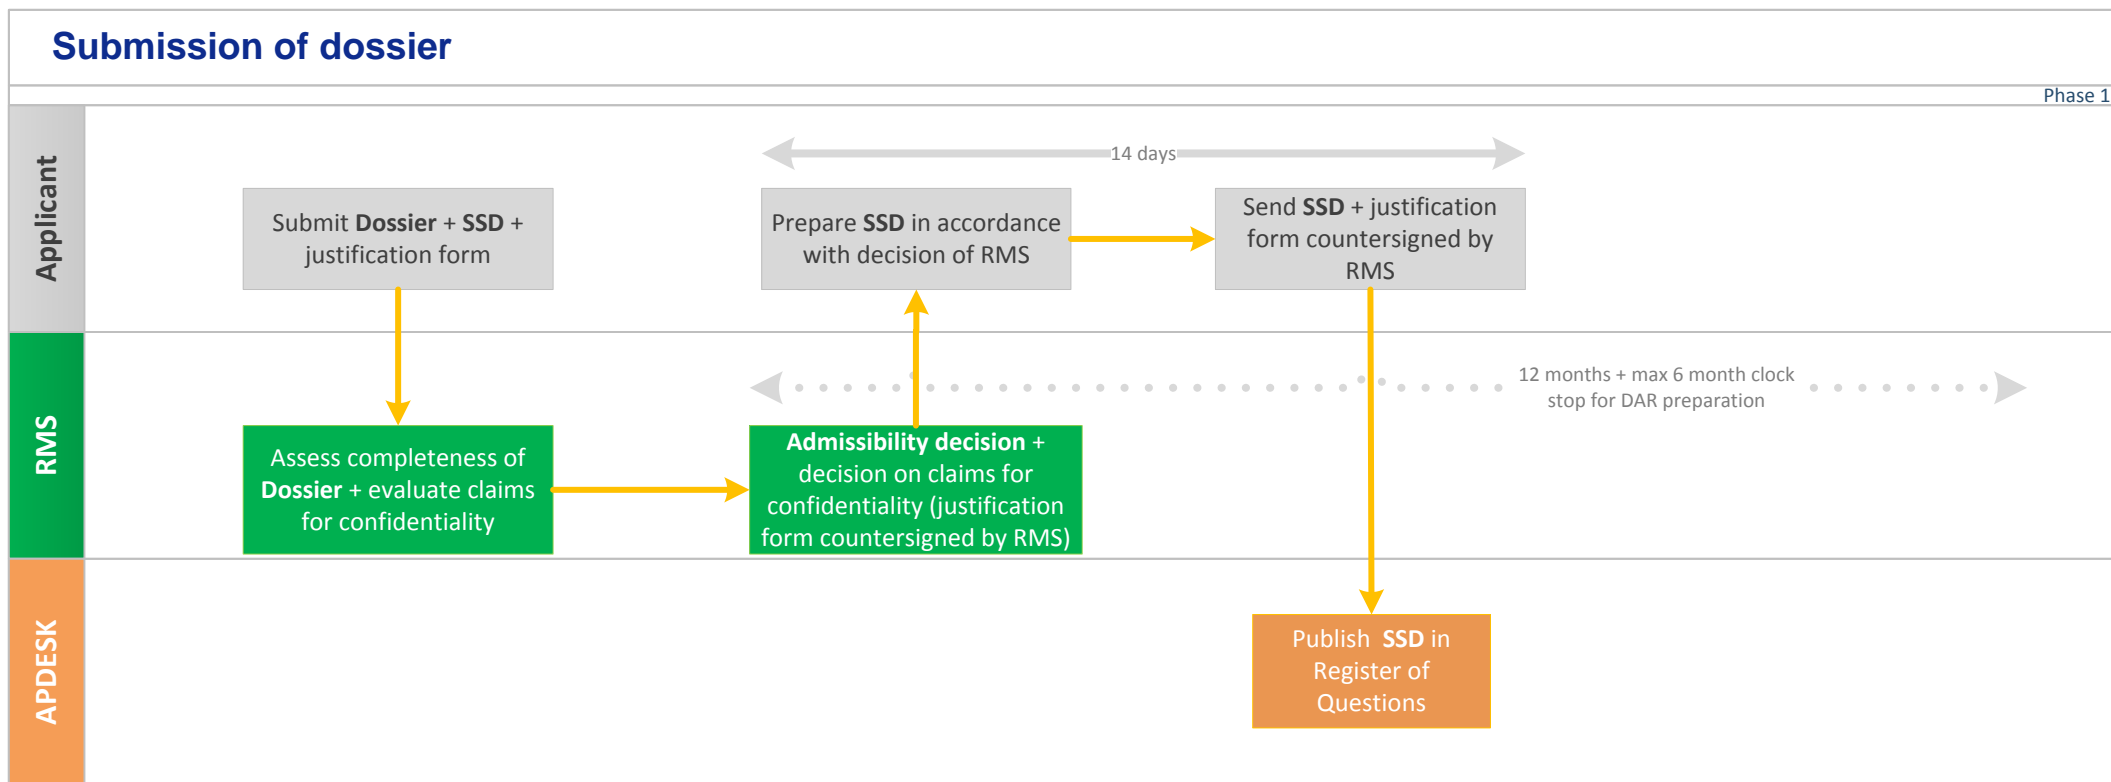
Submission of dossier

Phase 1

Applicant

14 days

Submit **Dossier** + **SSD** + justification form

Prepare **SSD** in accordance with decision of RMS

Send **SSD** + justification form countersigned by RMS

RMS

12 months + max 6 month clock stop for DAR preparation

Assess completeness of **Dossier** + evaluate claims for confidentiality

**Admissibility decision** + decision on claims for confidentiality (justification form countersigned by RMS)

APDESK

Publish **SSD** in Register of Questions